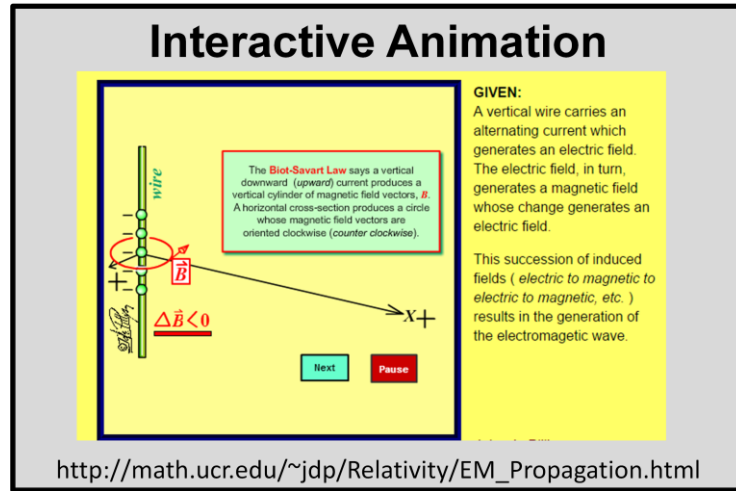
Interactive Animation

wire

The Biot-Savart Law says a vertical downward (upward) current produces a vertical cylinder of magnetic field vectors, B. A horizontal cross-section produces a circle whose magnetic field vectors are oriented clockwise (counter clockwise).

$\vec{B}$

$\Delta\vec{B}<0$

X+

Next

Pause

GIVEN:
A vertical wire carries an alternating current which generates an electric field. The electric field, in turn, generates a magnetic field whose change generates an electric field.

This succession of induced fields ( electric to magnetic to electric to magnetic, etc. ) results in the generation of the electromagetic wave.

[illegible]

http://math.ucr.edu/~jdp/Relativity/EM_Propagation.html